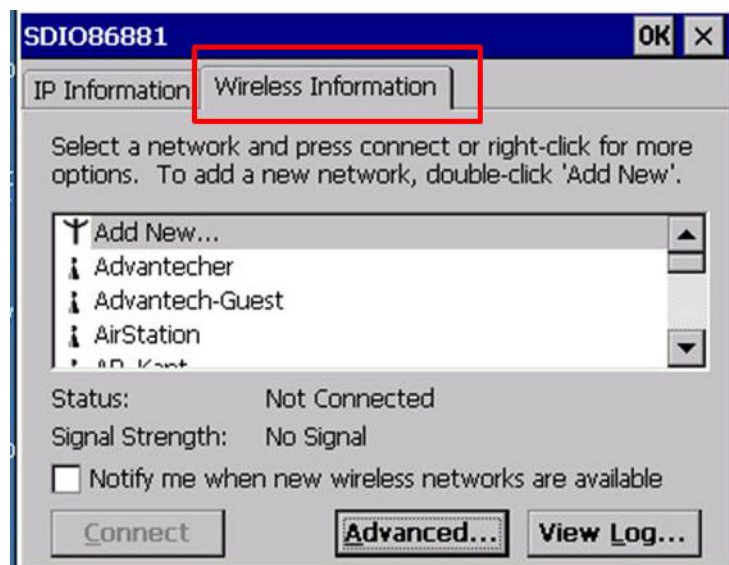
SDIO86881

OK ×

IP Information

Wireless Information

Select a network and press connect or right-click for more options. To add a new network, double-click 'Add New'.

Add New...
Advantecher
Advantech-Guest
AirStation
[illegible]

Status: Not Connected

Signal Strength: No Signal

Notify me when new wireless networks are available

Connect

Advanced...

View Log...